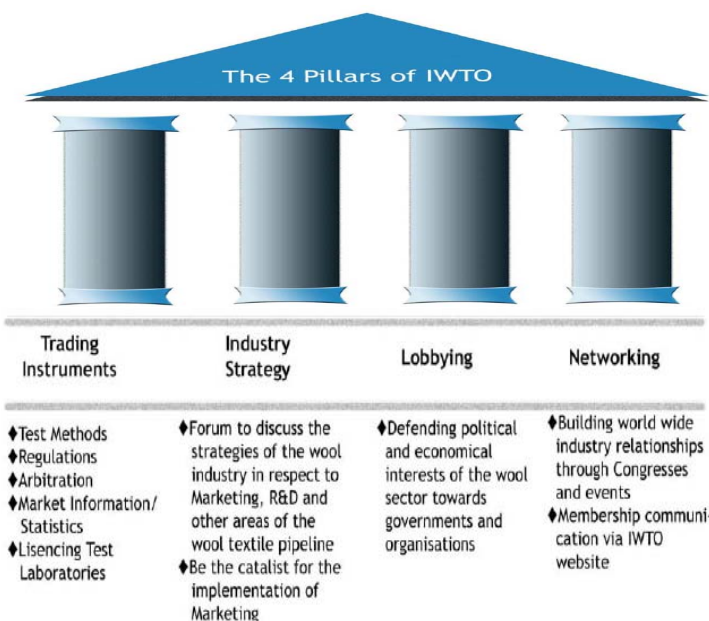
The 4 Pillars of IWTO

Trading Instruments

Industry Strategy

Lobbying

Networking

♦Test Methods
♦Regulations
♦Arbitration
♦Market Information/ Statistics
♦Lisencing Test Laboratories

♦Forum to discuss the strategies of the wool industry in respect to Marketing, R&D and other areas of the wool textile pipeline
♦Be the catalist for the implementation of Marketing

♦Defending political and economical interests of the wool sector towards governments and organisations

♦Building world wide industry relationships through Congresses and events
♦Membership communication via IWTO website